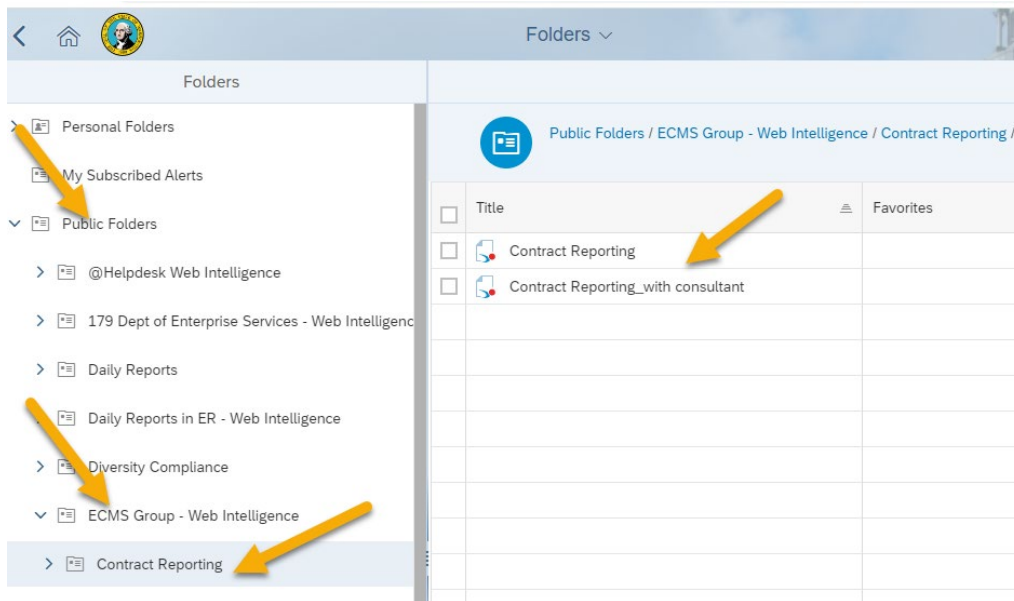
Folders

Folders

Personal Folders

My Subscribed Alerts

Public Folders

@Helpdesk Web Intelligence

179 Dept of Enterprise Services - Web Intelligenc

Daily Reports

Daily Reports in ER - Web Intelligence

Diversity Compliance

ECMS Group - Web Intelligence

Contract Reporting

Public Folders / ECMS Group - Web Intelligence / Contract Reporting /

| Title | Favorites |
|---|---|
| Contract Reporting | |
| Contract Reporting_with consultant | |